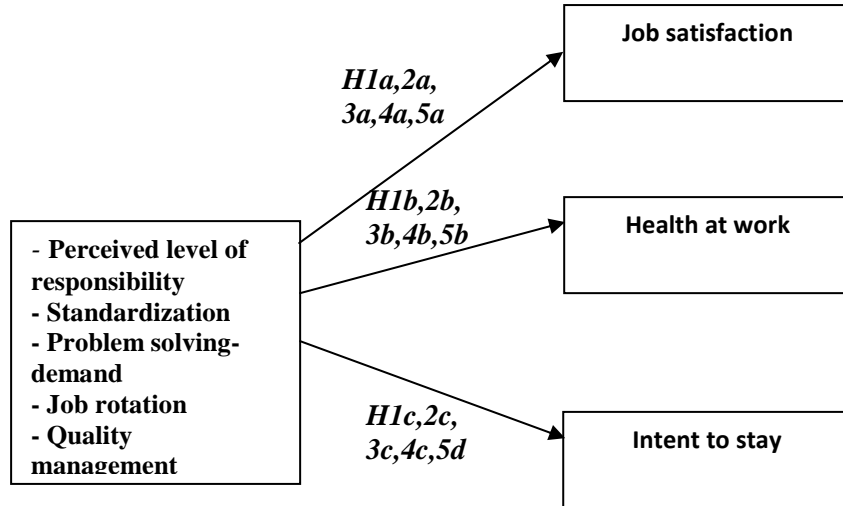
Job satisfaction

H1a,2a, 3a,4a,5a

H1b,2b, 3b,4b,5b

Health at work

- Perceived level of responsibility
- Standardization
- Problem solving-demand
- Job rotation
- Quality management

H1c,2c, 3c,4c,5d

Intent to stay